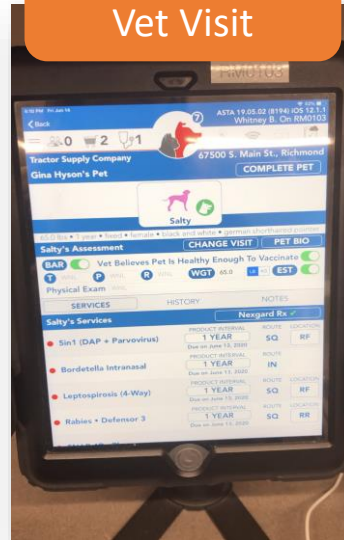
Vet Visit

RM0103

Fri Jun 14

ASTA 19.05.02 (8194) iOS 12.1.1
Whitney B. On RM0103

Back

0 2 1

Tractor Supply Company
67500 S. Main St., Richmond

Gina Hyson's Pet
COMPLETE PET

Salty

65.0 lbs • 1 year • fixed • female • black and white • german shorthaired pointer

Salty's Assessment
CHANGE VISIT
PET BIO

BAR
Vet Believes Pet Is Healthy Enough To Vaccinate

T WNL
P WNL
R WNL
WGT 65.0
EST

Physical Exam

SERVICES
HISTORY
NOTES

Salty's Services
Nexgard Rx

Sin1 (DAP + Parvovirus)
PRODUCT INTERVAL
1 YEAR
Due on June 13, 2020
ROUTE
SQ
LOCATION
RF

Bordetella Intranasal
PRODUCT INTERVAL
1 YEAR
Due on June 13, 2020
ROUTE
IN

Leptospirosis (4-Way)
PRODUCT INTERVAL
1 YEAR
Due on June 13, 2020
ROUTE
SQ
LOCATION
RF

Rabies • Defensor 3
PRODUCT INTERVAL
1 YEAR
Due on June 13, 2020
ROUTE
SQ
LOCATION
RR